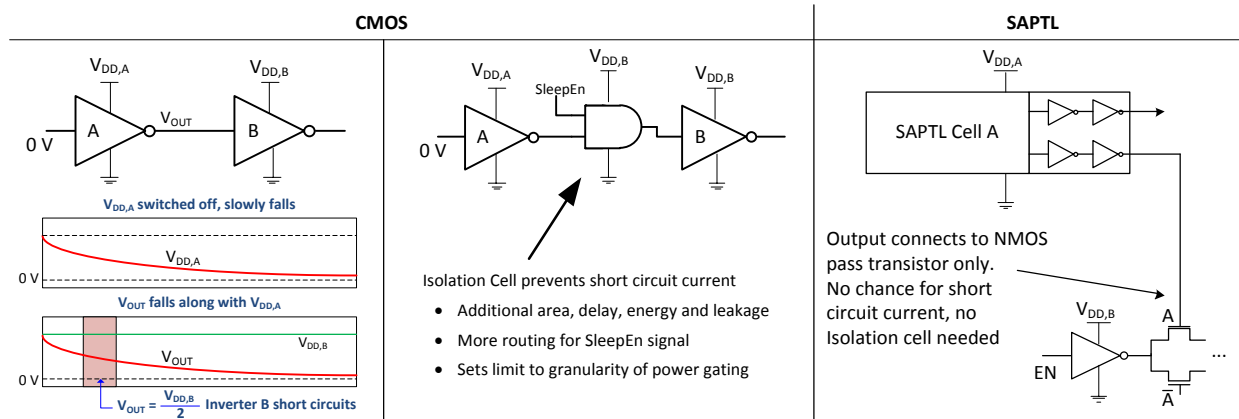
CMOS

SAPTL

$V_{DD,A}$

$V_{DD,B}$

0 V

A

$V_{OUT}$

B

$V_{DD,A}$ switched off, slowly falls

$V_{DD,A}$

0 V

$V_{OUT}$ falls along with $V_{DD,A}$

$V_{DD,B}$

$V_{OUT}$

0 V

$V_{OUT} = \frac{V_{DD,B}}{2}$ Inverter B short circuits

$V_{DD,A}$

SleepEn

$V_{DD,B}$

$V_{DD,B}$

0 V

A

B

Isolation Cell prevents short circuit current

- Additional area, delay, energy and leakage
- More routing for SleepEn signal
- Sets limit to granularity of power gating

$V_{DD,A}$

SAPTL Cell A

Output connects to NMOS pass transistor only. No chance for short circuit current, no Isolation cell needed

$V_{DD,B}$

A

EN

...

$\bar{A}$